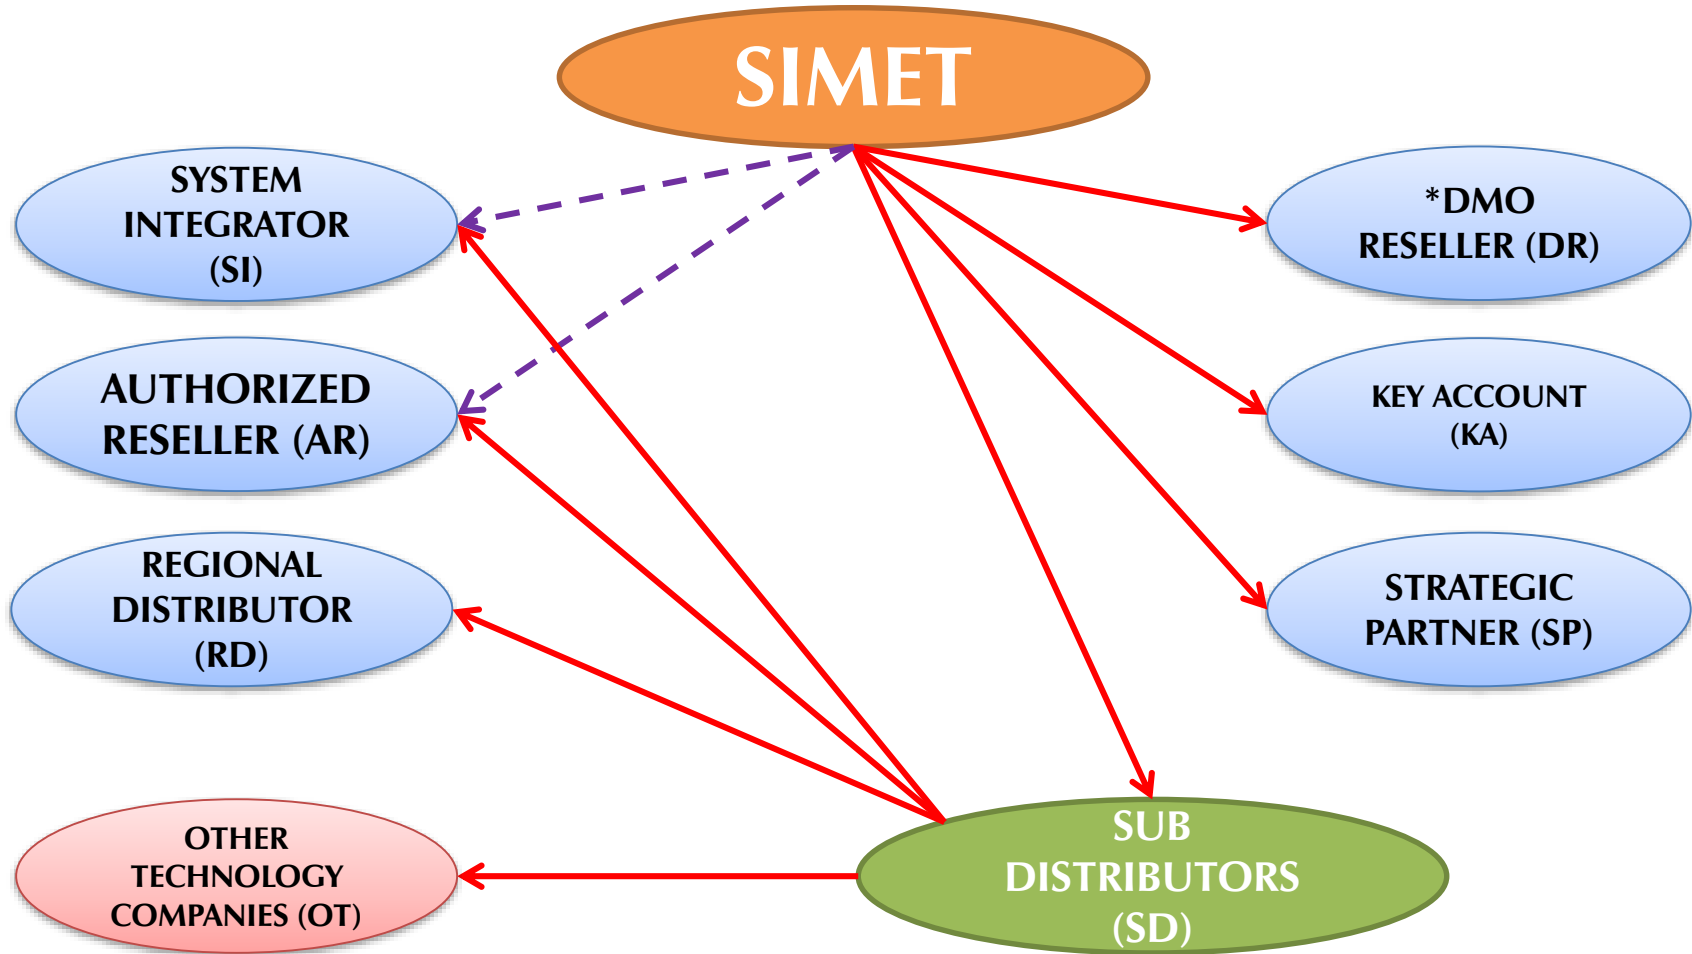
SIMET

SYSTEM INTEGRATOR (SI)

*DMO RESELLER (DR)

AUTHORIZED RESELLER (AR)

KEY ACCOUNT (KA)

REGIONAL DISTRIBUTOR (RD)

STRATEGIC PARTNER (SP)

OTHER TECHNOLOGY COMPANIES (OT)

SUB DISTRIBUTORS (SD)